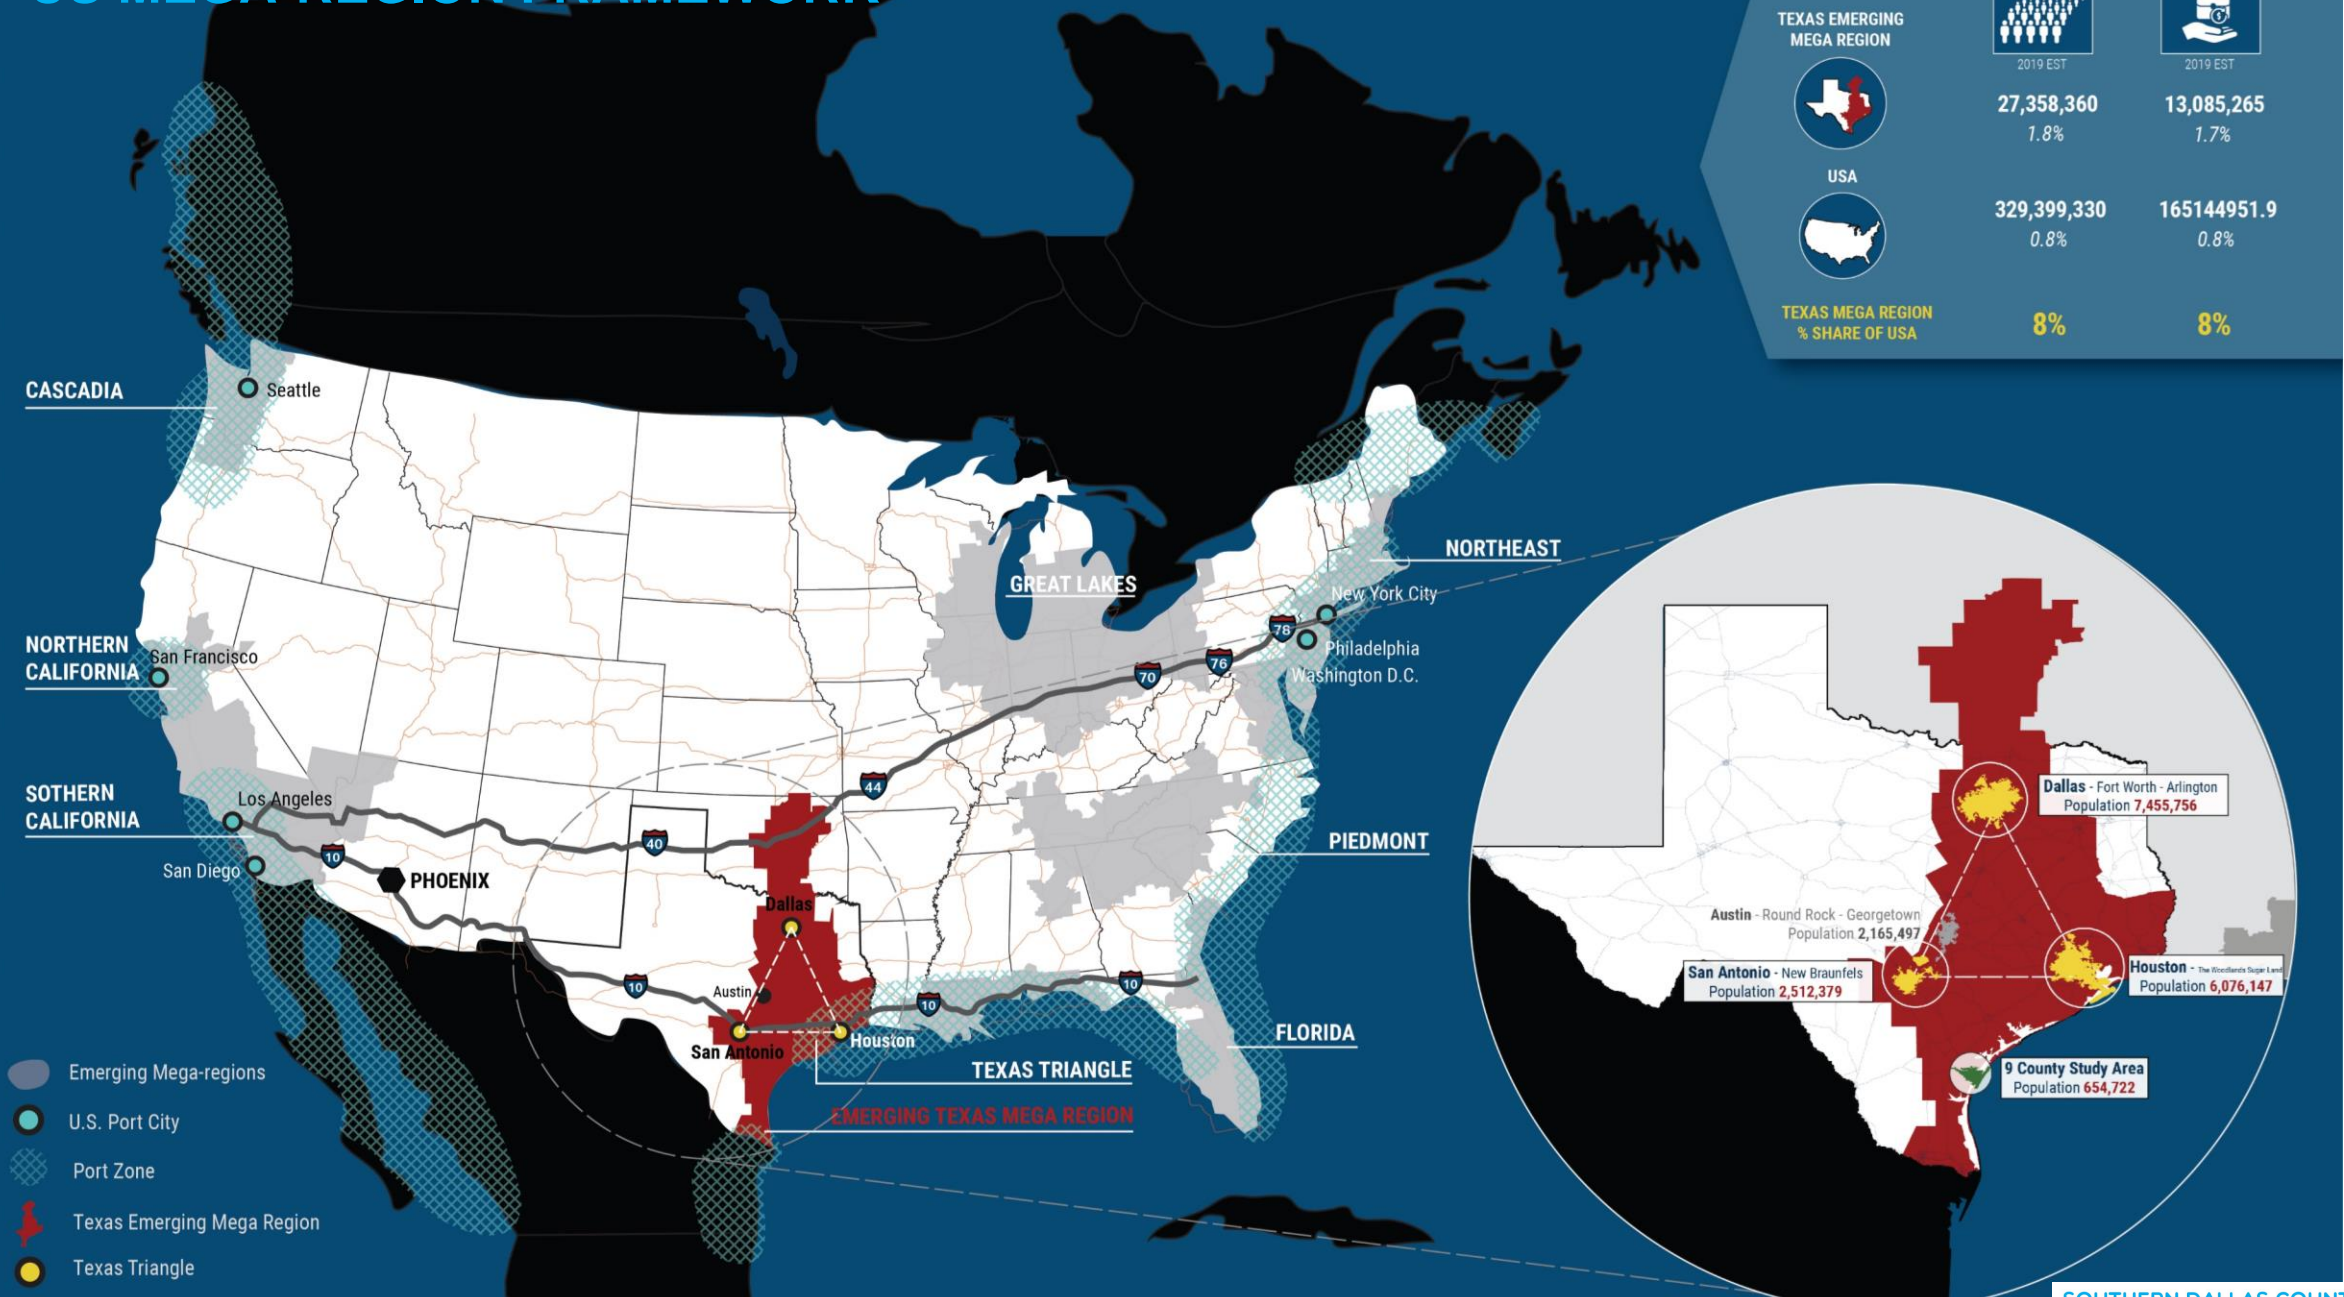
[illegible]

| TEXAS EMERGING MEGA REGION | 2019 EST | 2019 EST |
|---|---|---|
| | 27,358,360 1.8% | 13,085,265 1.7% |
| USA | 329,399,330 0.8% | 165144951.9 0.8% |
| TEXAS MEGA REGION % SHARE OF USA | 8% | 8% |

CASCADIA
Seattle
NORTHERN CALIFORNIA
San Francisco
SOTHERN CALIFORNIA
Los Angeles
San Diego
PHOENIX
GREAT LAKES
NORTHEAST
New York City
Philadelphia
Washington D.C.
PIEDMONT
FLORIDA
Dallas
Austin
San Antonio
Houston
TEXAS TRIANGLE
EMERGING TEXAS MEGA REGION
10
10
10
10
10
40
44
70
76
78

Dallas - Fort Worth - Arlington
Population 7,455,756
Austin - Round Rock - Georgetown
Population 2,165,497
San Antonio - New Braunfels
Population 2,512,379
Houston - The Woodlands Sugar Land
Population 6,076,147
9 County Study Area
Population 654,722

Emerging Mega-regions
U.S. Port City
Port Zone
Texas Emerging Mega Region
Texas Triangle

SOUTHERN DALLAS COUN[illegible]